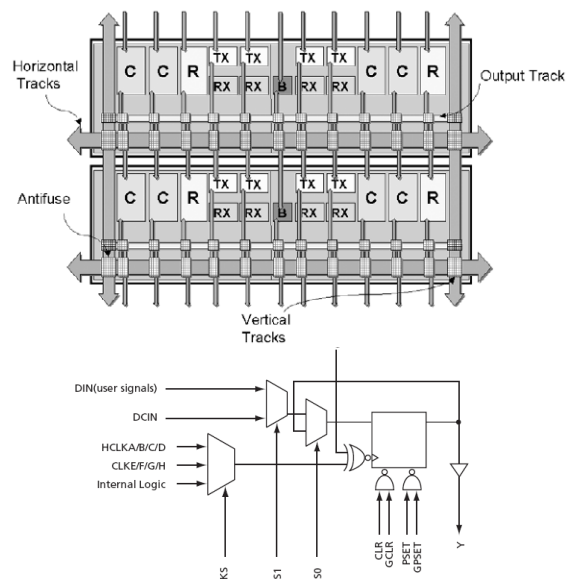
Horizontal Tracks

C C R TX TX TX TX C C R
RX RX B RX RX

Output Track

C C R TX TX TX TX C C R
RX RX B RX RX

Antifuse

Vertical Tracks

DIN(user signals)
DCIN
HCLKA/B/C/D
CLKE/F/G/H
Internal Logic
KS
S1
S0
CLR
GCLR
PSET
GPSET
Y